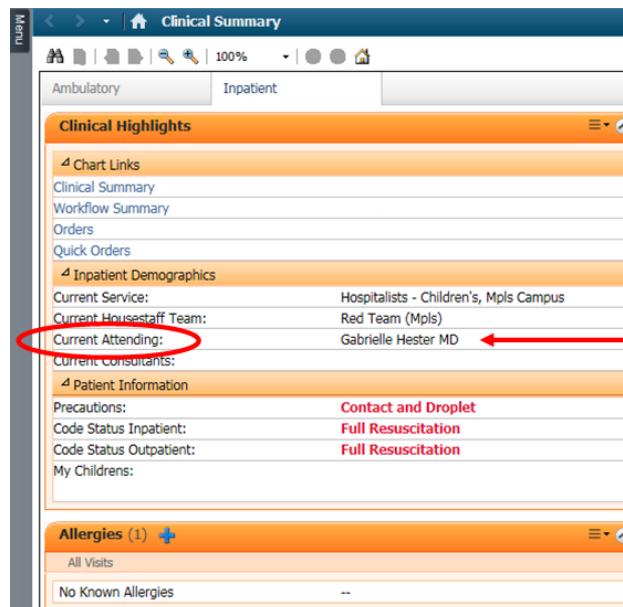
Menu

Clinical Summary

100%

Ambulatory
Inpatient

Clinical Highlights

Chart Links
Clinical Summary
Workflow Summary
Orders
Quick Orders

Inpatient Demographics

| | |
|---|---|
| Current Service: | Hospitalists - Children's, Mpls Campus |
| Current Housestaff Team: | Red Team (Mpls) |
| Current Attending: | Gabrielle Hester MD |
| Current Consultants: | |

Patient Information

| | |
|---|---|
| Precautions: | Contact and Droplet |
| Code Status Inpatient: | Full Resuscitation |
| Code Status Outpatient: | Full Resuscitation |
| My Childrens: | |

Allergies (1)

All Visits

| | |
|---|---|
| No Known Allergies | -- |